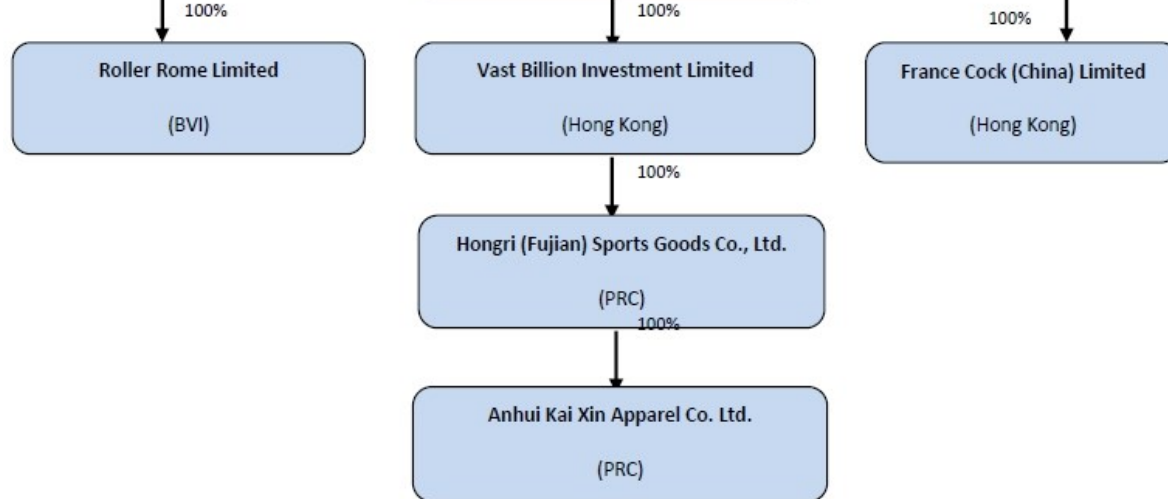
100%

100%

100%

Roller Rome Limited

(BVI)

Vast Billion Investment Limited

(Hong Kong)

France Cock (China) Limited

(Hong Kong)

100%

Hongri (Fujian) Sports Goods Co., Ltd.

(PRC)

100%

Anhui Kai Xin Apparel Co. Ltd.

(PRC)